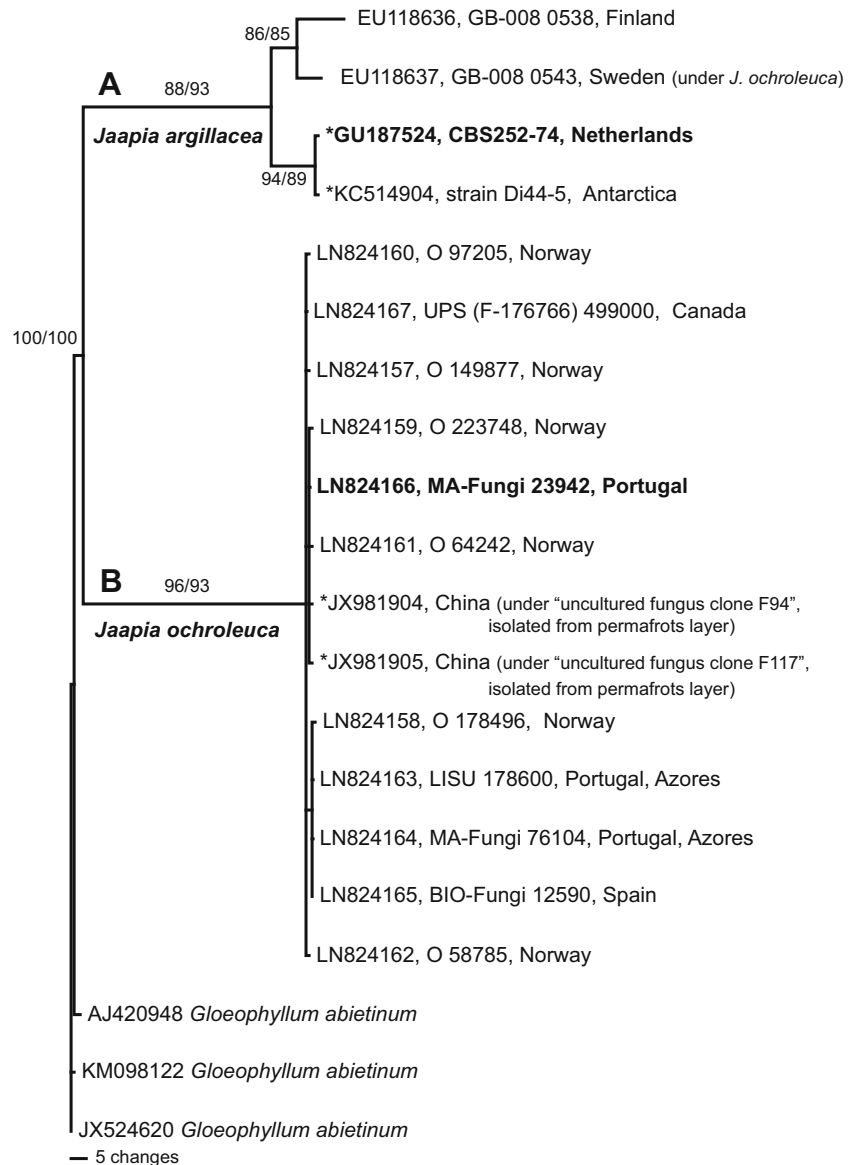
86/85

EU118636, GB-008 0538, Finland

EU118637, GB-008 0543, Sweden (under *J. ochroleuca*)

A

88/93

*Jaapia argillacea*

**\*GU187524, CBS252-74, Netherlands**

94/89

\*KC514904, strain Di44-5, Antarctica

LN824160, O 97205, Norway

LN824167, UPS (F-176766) 499000, Canada

100/100

LN824157, O 149877, Norway

LN824159, O 223748, Norway

**LN824166, MA-Fungi 23942, Portugal**

LN824161, O 64242, Norway

B

96/93

*Jaapia ochroleuca*

\*JX981904, China (under "uncultured fungus clone F94", isolated from permafrots layer)

\*JX981905, China (under "uncultured fungus clone F117", isolated from permafrots layer)

LN824158, O 178496, Norway

LN824163, LISU 178600, Portugal, Azores

LN824164, MA-Fungi 76104, Portugal, Azores

LN824165, BIO-Fungi 12590, Spain

LN824162, O 58785, Norway

AJ420948 *Gloeophyllum abietinum*

KM098122 *Gloeophyllum abietinum*

JX524620 *Gloeophyllum abietinum*

5 changes